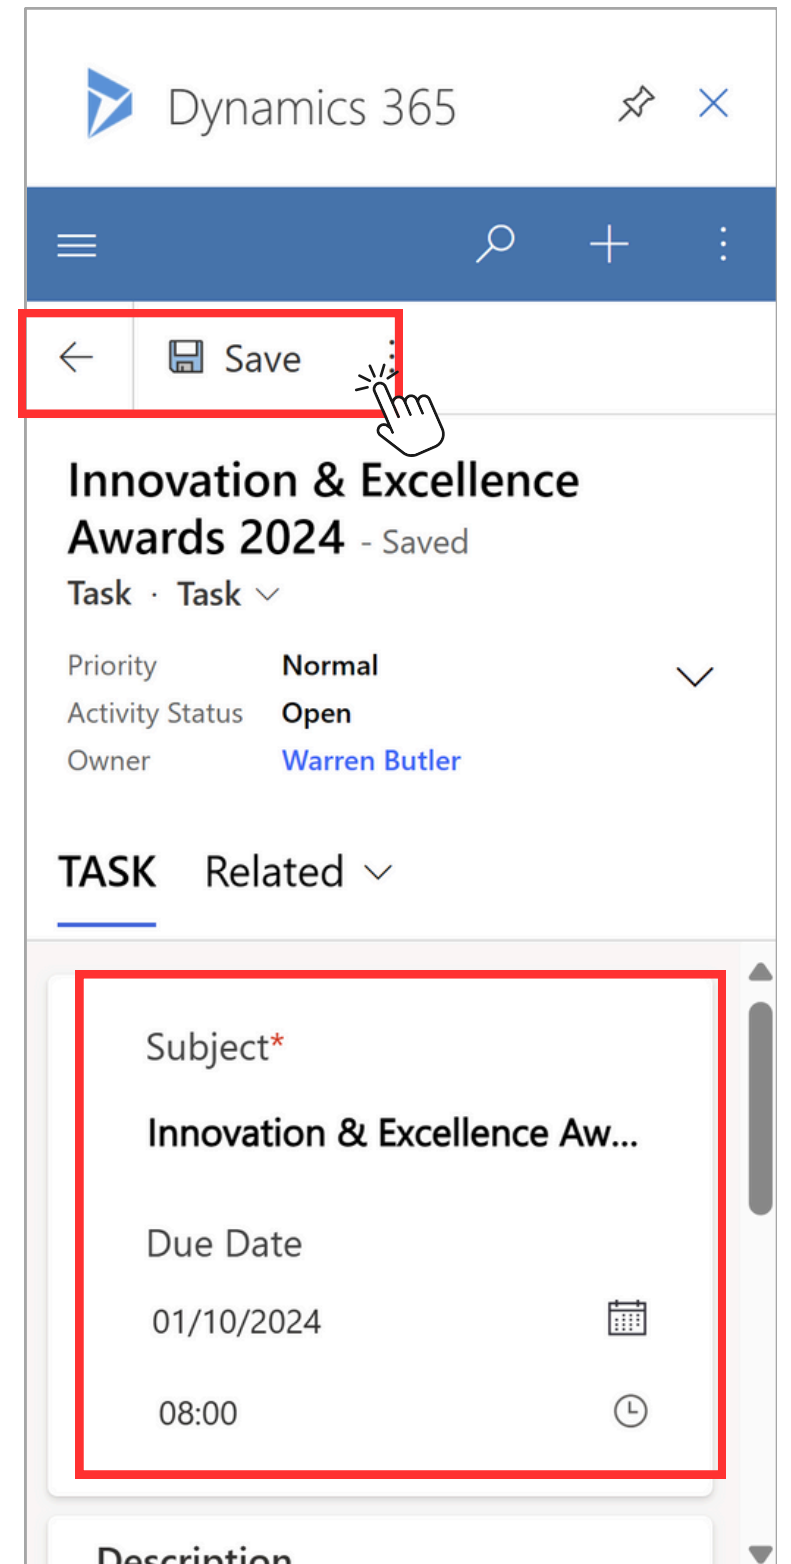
Dynamics 365

Save

Innovation & Excellence Awards 2024 - Saved

Task · Task

Priority Normal
Activity Status Open
Owner Warren Butler

TASK Related

Subject*

Innovation & Excellence Aw...

Due Date

01/10/2024

08:00

Description